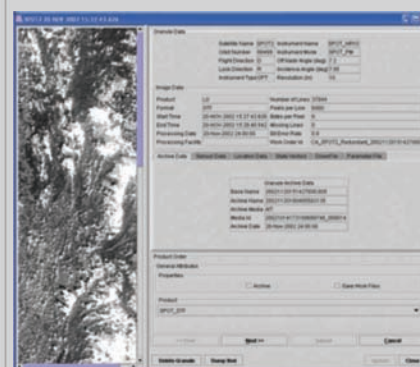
SPOT 20 NOV 2002 11:22 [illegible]

Granule Data

| Satellite Name | SPOT2 | Instrument Name | SPOT_HRV2 |
|---|---|---|---|
| Orbit Number | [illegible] | Instrument Mode | SPOT_P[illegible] |
| Flight Direction | D | Off Nadir Angle (deg) | 7.3 |
| Look Direction | R | Incidence Angle (deg) | 7.88 |
| Instrument Type | OPT | Resolution (m) | 10 |

Image Data

| Product | L0 | Number of Lines | 37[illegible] |
|---|---|---|---|
| Format | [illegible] | Pixels per Line | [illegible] |
| Start Time | 20-NOV-2002 11:21:43.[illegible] | Bytes per Pixel | 1 |
| End Time | 20-NOV-2002 11:22:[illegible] | Missing Lines | 0 |
| Processing Date | 20-Nov-2002 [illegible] | Bit Error Rate | 0.0 |
| Processing Facility | | Work Order Id | CA_SPOT2_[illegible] |

Archive Data | Sensor Data | Location Data | State Vectors | Ground Pts | Parameter File

Granule Archive Data

| Band Name | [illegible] |
|---|---|
| Archive Name | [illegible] |
| Archive Media | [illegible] |
| Media Id | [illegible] |
| Archive Date | 20-Nov-2002 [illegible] |

Product Order
General Attributes
Properties
Archive
Save Work Files
Product
SPOT_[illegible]

<< Back
Next >>
Cancel
Delete Granule
Dump Text
Apply
Close